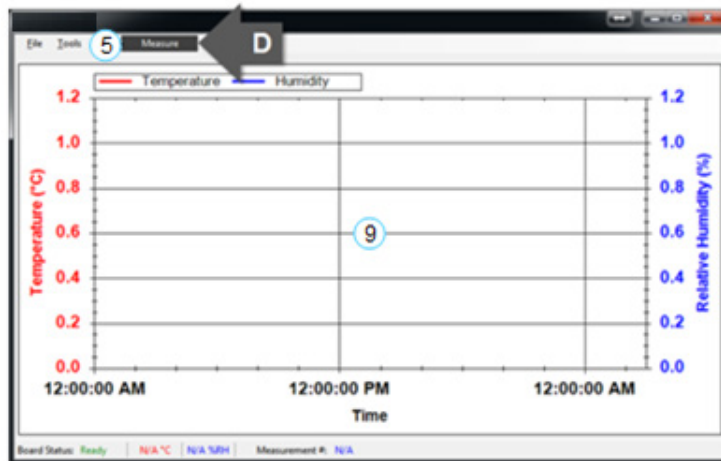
File Tools 5 Measure D

Temperature Humidity

1.2
1.0
0.8
0.6
0.4
0.2
0.0

Temperature (°C)

9

1.2
1.0
0.8
0.6
0.4
0.2
0.0

Relative Humidity (%)

12:00:00 AM 12:00:00 PM 12:00:00 AM

Time

Board Status: Ready N/A °C N/A %RH Measurement #: N/A